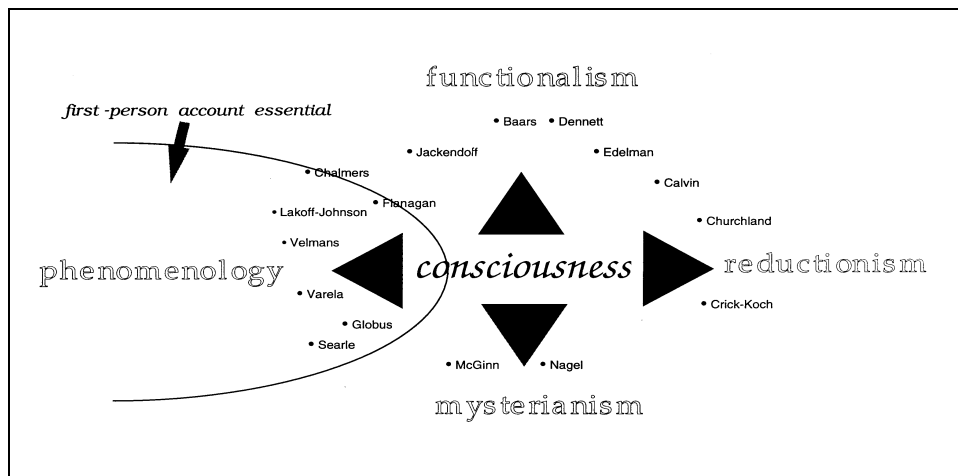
functionalism

first-person account essential

• Baars • Dennett

• Jackendoff

• Edelman

• Chalmers

• Calvin

• Flanagan

• Lakoff-Johnson

• Churchland

• Velmans

phenomenology

consciousness

reductionism

• Varela

• Crick-Koch

• Globus

• Searle

• McGinn

• Nagel

mysterianism